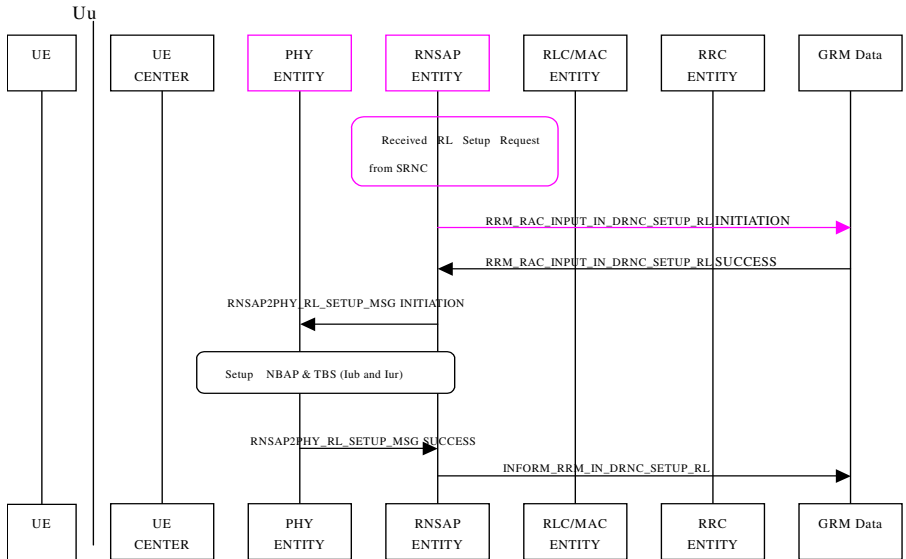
Uu

UE

UE CENTER

PHY ENTITY

RNSAP ENTITY

RLC/MAC ENTITY

RRC ENTITY

GRM Data

Received RL Setup Request from SRNC

RRM_RAC_INPUT_IN_DRNC_SETUP_RL INITIATION

RRM_RAC_INPUT_IN_DRNC_SETUP_RL SUCCESS

RNSAP2PHY_RL_SETUP_MSG INITIATION

Setup NBAP & TBS (Iub and Iur)

RNSAP2PHY_RL_SETUP_MSG SUCCESS

INFORM_RRM_IN_DRNC_SETUP_RL

UE

UE CENTER

PHY ENTITY

RNSAP ENTITY

RLC/MAC ENTITY

RRC ENTITY

GRM Data